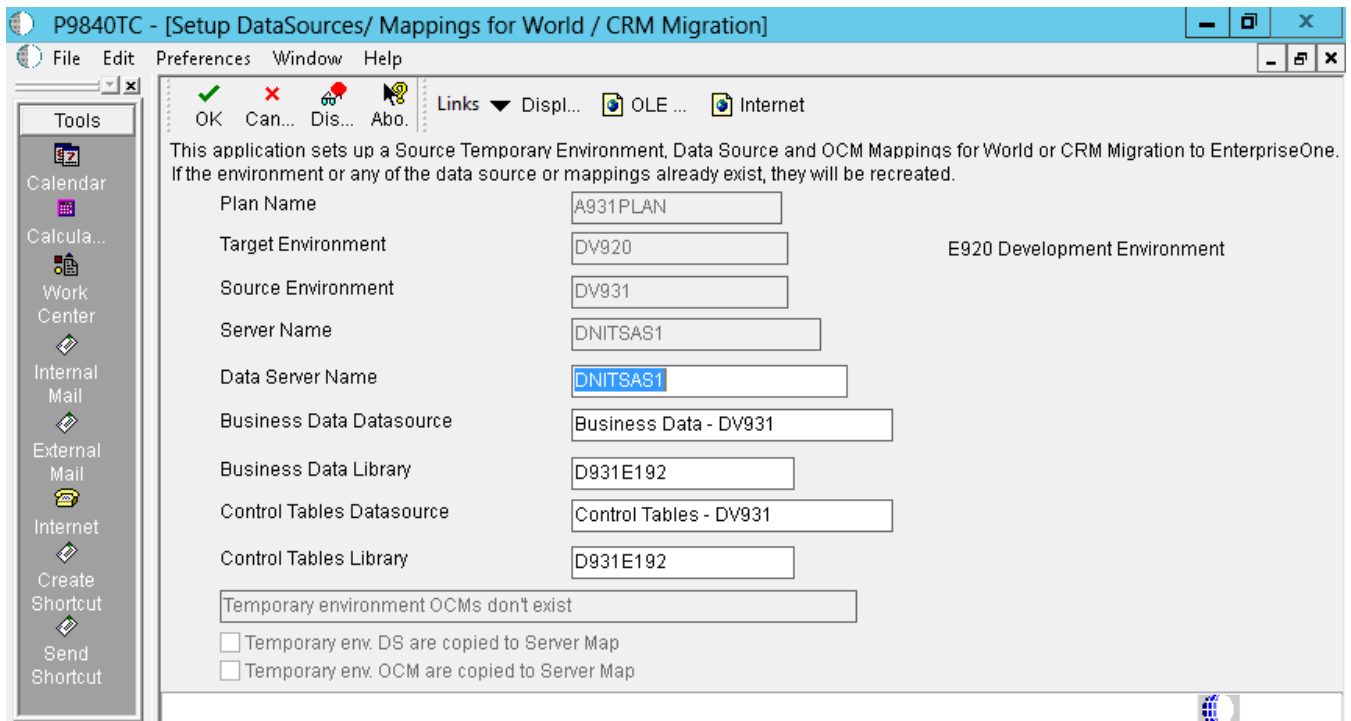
P9840TC - [Setup DataSources/ Mappings for World / CRM Migration]

File Edit Preferences Window Help

Tools

Calendar

Calcula...

Work Center

Internal Mail

External Mail

Internet

Create Shortcut

Send Shortcut

OK Can... Dis... Abo. Links Displ... OLE ... Internet

This application sets up a Source Temporary Environment, Data Source and OCM Mappings for World or CRM Migration to EnterpriseOne. If the environment or any of the data source or mappings already exist, they will be recreated.

Plan Name A931PLAN

Target Environment DV920 E920 Development Environment

Source Environment DV931

Server Name DNITSAS1

Data Server Name DNITSAS1

Business Data Datasource Business Data - DV931

Business Data Library D931E192

Control Tables Datasource Control Tables - DV931

Control Tables Library D931E192

Temporary environment OCMs don't exist

Temporary env. DS are copied to Server Map

Temporary env. OCM are copied to Server Map